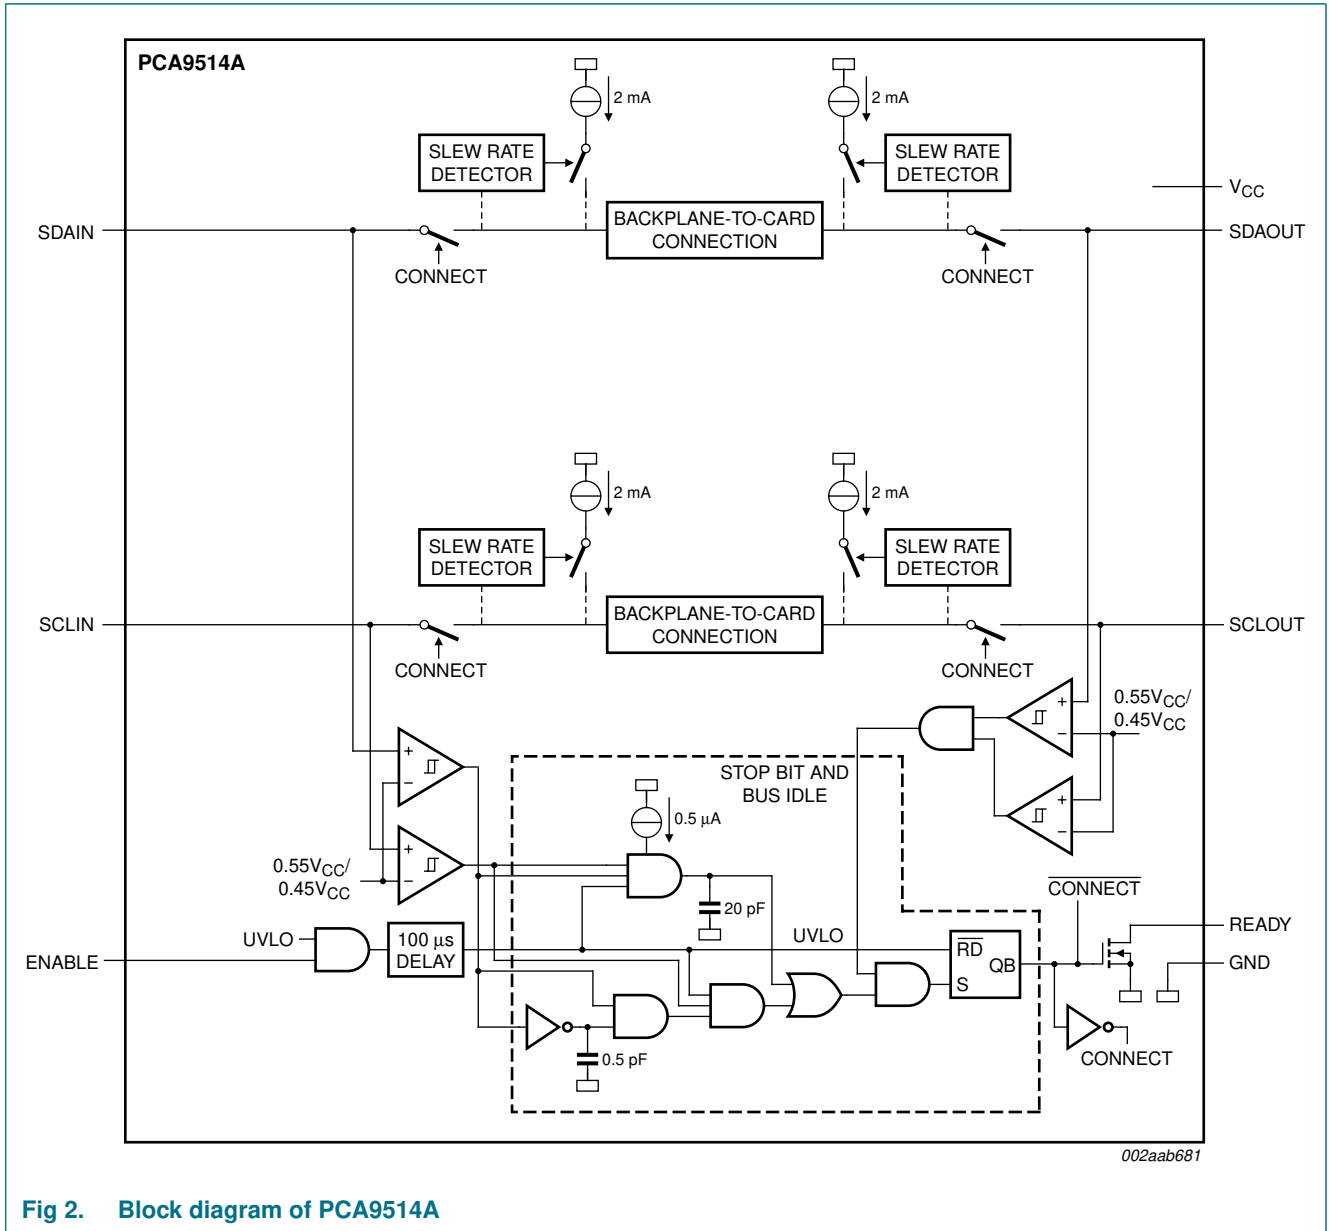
PCA9514A

2 mA

2 mA

SLEW RATE DETECTOR

SLEW RATE DETECTOR

$V_{CC}$

SDAIN

BACKPLANE-TO-CARD CONNECTION

SDAOUT

CONNECT

CONNECT

2 mA

2 mA

SLEW RATE DETECTOR

SLEW RATE DETECTOR

SCLIN

BACKPLANE-TO-CARD CONNECTION

SCLOUT

CONNECT

CONNECT

$0.55V_{CC}$/ $0.45V_{CC}$

STOP BIT AND BUS IDLE

0.5 μA

$0.55V_{CC}$/ $0.45V_{CC}$

20 pF

$\overline{\text{CONNECT}}$

READY

UVLO

100 μs DELAY

UVLO

$\overline{\text{RD}}$

QB

GND

ENABLE

S

0.5 pF

CONNECT

002aab681

Fig 2. Block diagram of PCA9514A